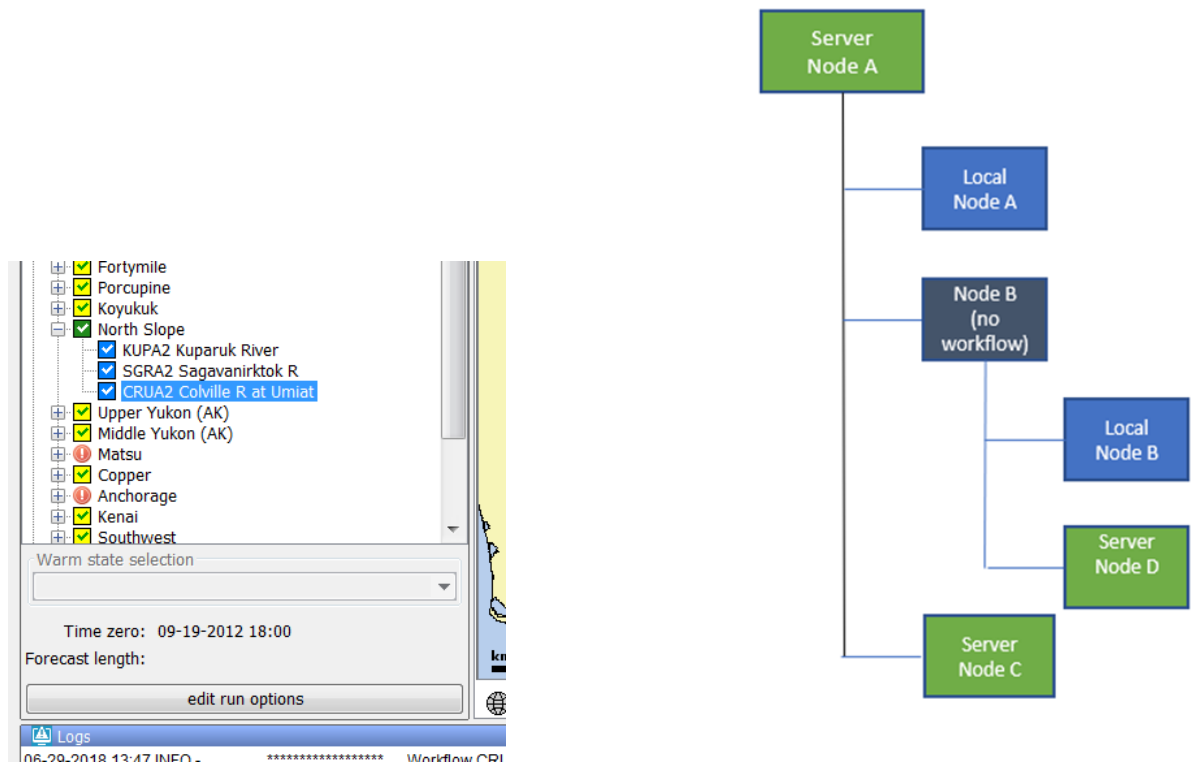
Fortymile
Porcupine
Koyukuk
North Slope
KUPA2 Kuparuk River
SGRA2 Sagavanirktok R
CRUA2 Colville R at Umiat
Upper Yukon (AK)
Middle Yukon (AK)
Matsu
Copper
Anchorage
Kenai
Southwest

Warm state selection

Time zero: 09-19-2012 18:00
Forecast length:

edit run options

km

Logs
06-29-2018 13:47 INFO - ****************** Workflow CRI

Server Node A

Local Node A

Node B (no workflow)

Local Node B

Server Node D

Server Node C